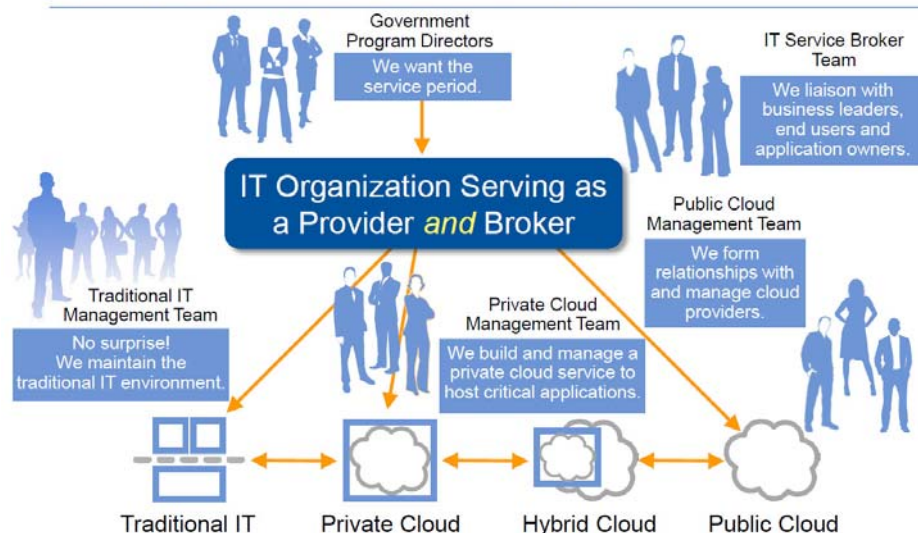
Government Program Directors

We want the service period.

IT Service Broker Team

We liaison with business leaders, end users and application owners.

IT Organization Serving as a Provider *and* Broker

Public Cloud Management Team

We form relationships with and manage cloud providers.

Traditional IT Management Team

No surprise! We maintain the traditional IT environment.

Private Cloud Management Team

We build and manage a private cloud service to host critical applications.

Traditional IT

Private Cloud

Hybrid Cloud

Public Cloud